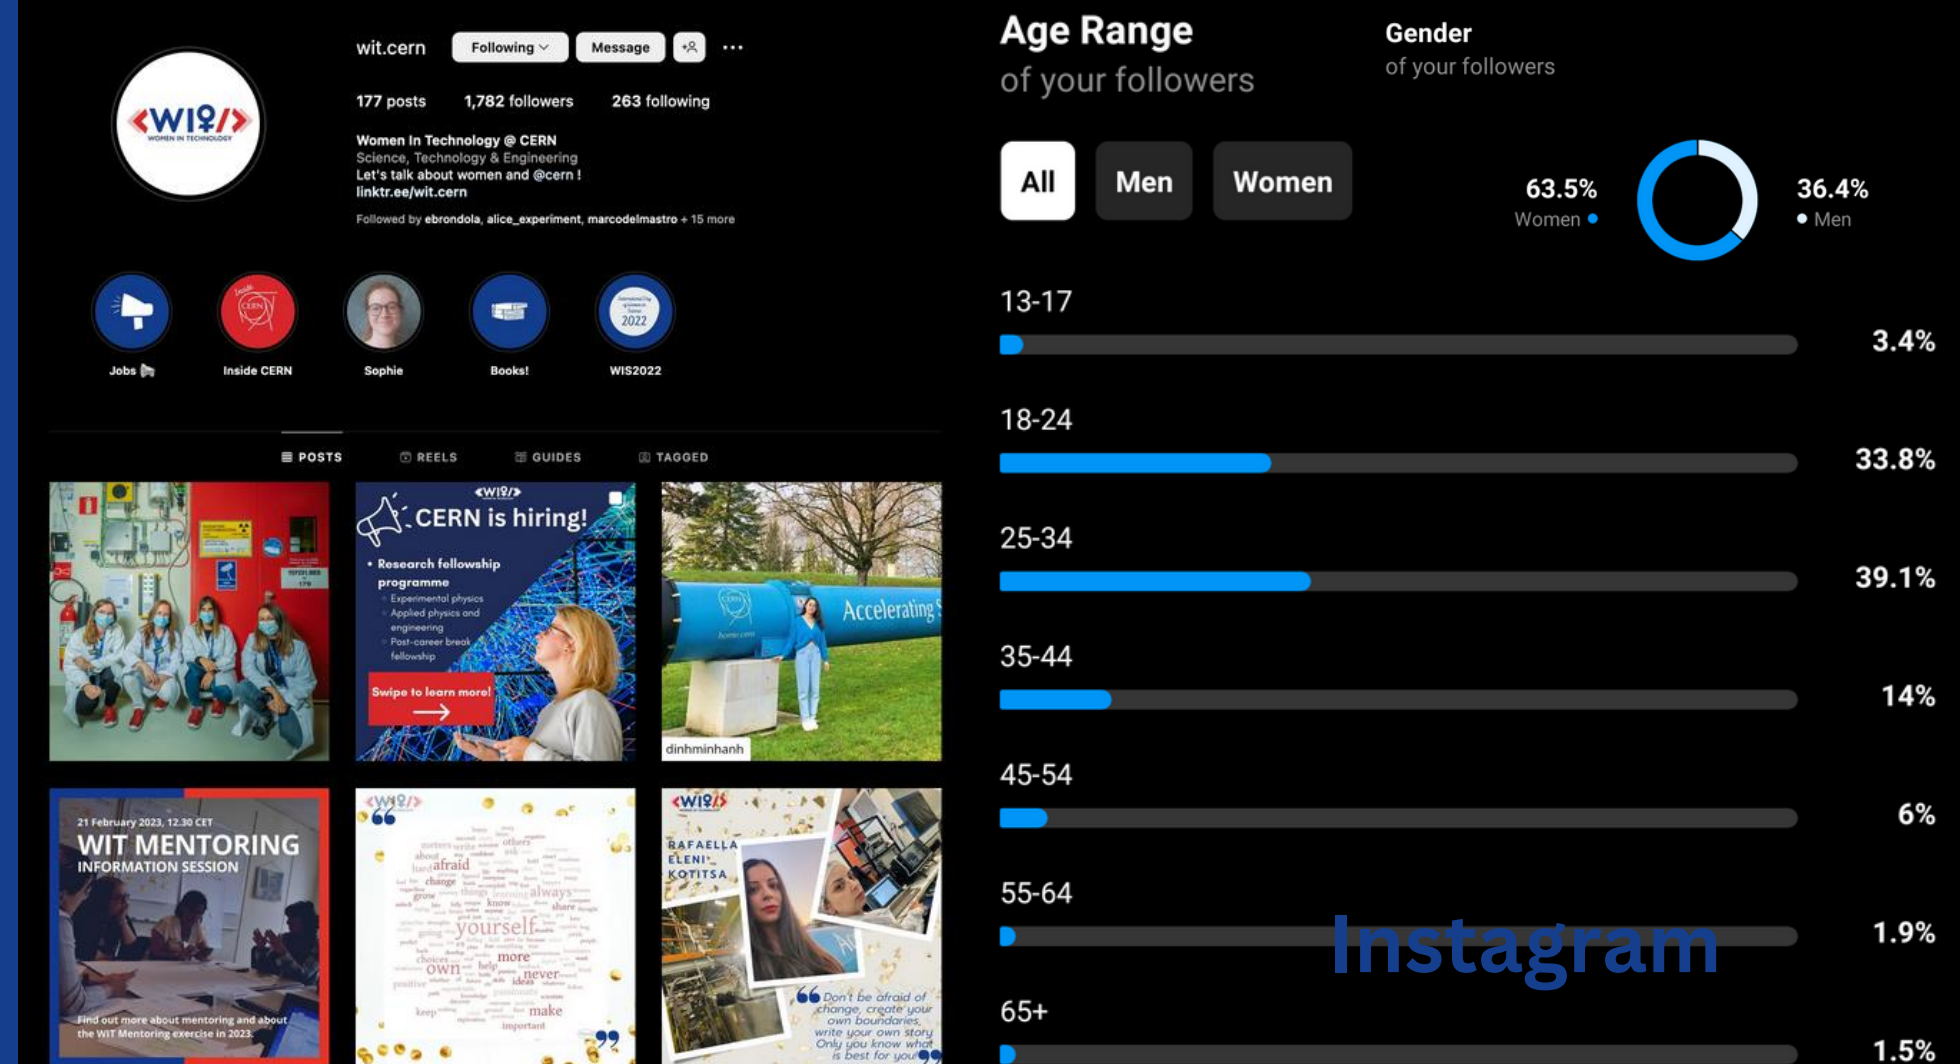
wit.cern Following Message ...

177 posts 1,782 followers 263 following

Women In Technology @ CERN
Science, Technology & Engineering
Let's talk about women and @cern !
linktr.ee/wit.cern

Followed by ebrondola, alice_experiment, marcodelmastro + 15 more

Jobs
Inside CERN
Sophie
Books!
WIS2022

POSTS REELS GUIDES TAGGED

CERN is hiring!
• Research fellowship programme
◦ Experimental physics
◦ Applied physics and engineering
◦ Post-career break fellowship
Swipe to learn more!

Accelerating
dinhminhanh

21 February 2023, 12.30 CET
WIT MENTORING
INFORMATION SESSION
Find out more about mentoring and about the WIT Mentoring exercise in 2023.

afraid yourself own more never make always know change

RAFAELLA ELENI KOTITSA
Don't be afraid of change, create your own boundaries, write your own story. Only you know what is best for you

Age Range
of your followers

Gender
of your followers

All Men Women

63.5%
Women

36.4%
Men

13-17 3.4%
18-24 33.8%
25-34 39.1%
35-44 14%
45-54 6%
55-64 1.9%
65+ 1.5%

Instagram